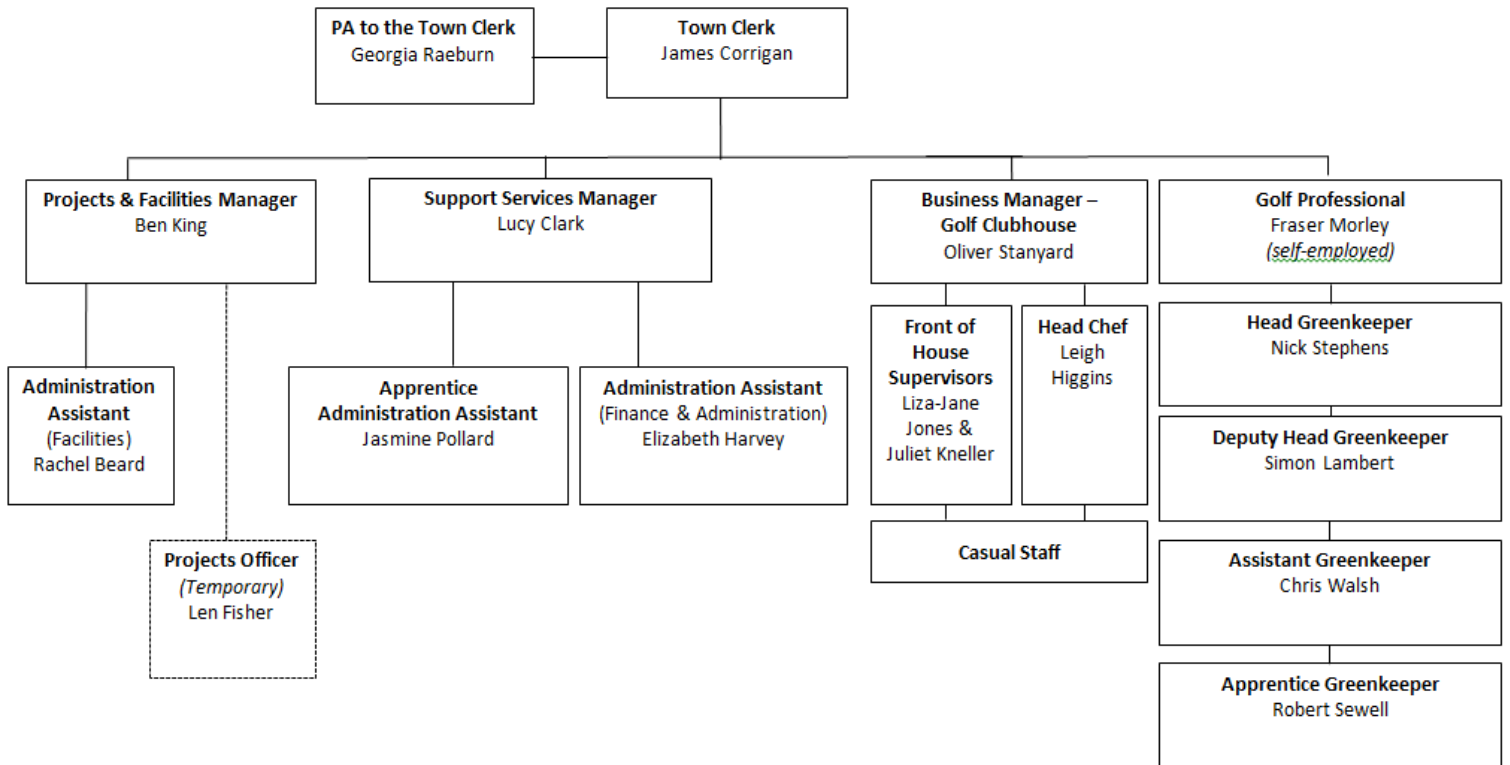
**PA to the Town Clerk**
Georgia Raeburn

**Town Clerk**
James Corrigan

**Projects & Facilities Manager**
Ben King

**Administration Assistant**
(Facilities)
Rachel Beard

**Projects Officer**
*(Temporary)*
Len Fisher

**Support Services Manager**
Lucy Clark

**Apprentice Administration Assistant**
Jasmine Pollard

**Administration Assistant**
(Finance & Administration)
Elizabeth Harvey

**Business Manager – Golf Clubhouse**
Oliver Stanyard

**Front of House Supervisors**
Liza-Jane Jones & Juliet Kneller

**Head Chef**
Leigh Higgins

**Casual Staff**

**Golf Professional**
Fraser Morley
*(self-employed)*

**Head Greenkeeper**
Nick Stephens

**Deputy Head Greenkeeper**
Simon Lambert

**Assistant Greenkeeper**
Chris Walsh

**Apprentice Greenkeeper**
Robert Sewell